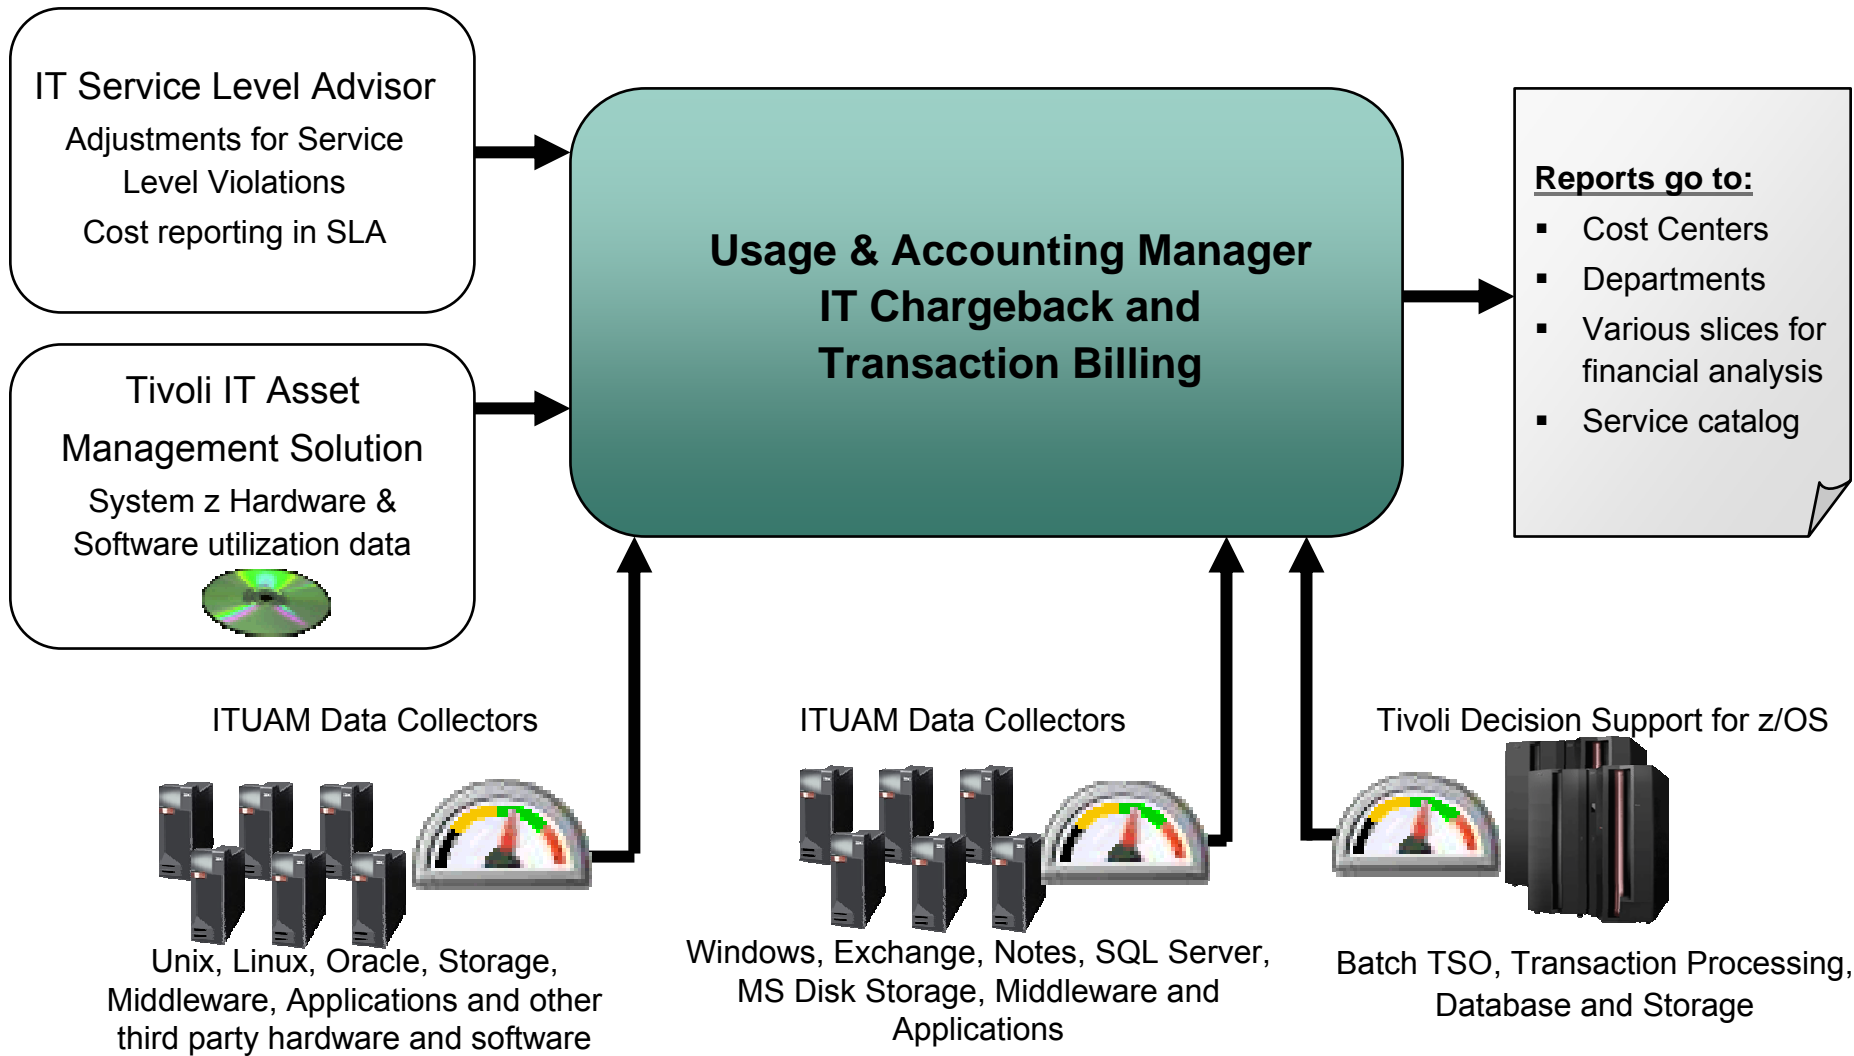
IT Service Level Advisor
Adjustments for Service Level Violations
Cost reporting in SLA

Tivoli IT Asset Management Solution
System z Hardware & Software utilization data

Usage & Accounting Manager
IT Chargeback and
Transaction Billing

Reports go to:
- Cost Centers
- Departments
- Various slices for financial analysis
- Service catalog

ITUAM Data Collectors

Unix, Linux, Oracle, Storage, Middleware, Applications and other third party hardware and software

ITUAM Data Collectors

Windows, Exchange, Notes, SQL Server, MS Disk Storage, Middleware and Applications

Tivoli Decision Support for z/OS

Batch TSO, Transaction Processing, Database and Storage